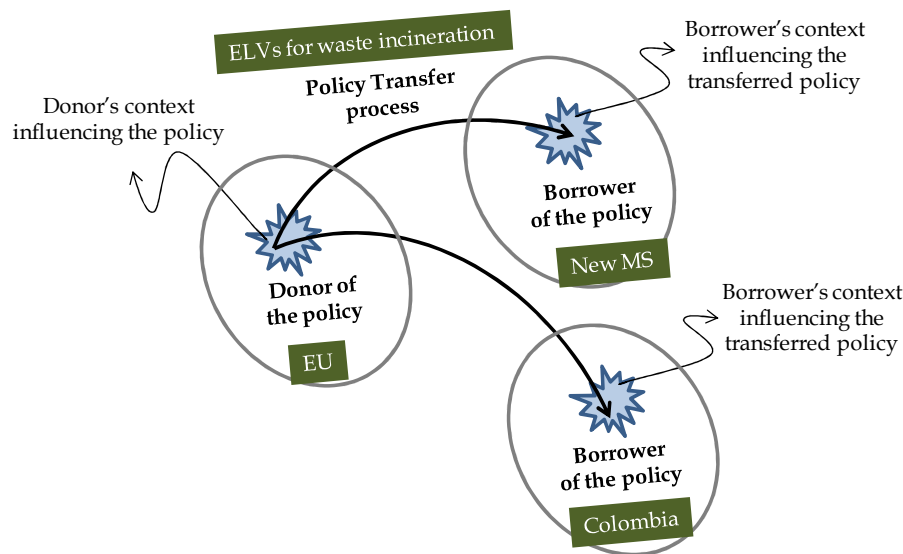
ELVs for waste incineration

Policy Transfer process

Borrower's context influencing the transferred policy

Donor's context influencing the policy

Borrower of the policy

New MS

Donor of the policy

EU

Borrower's context influencing the transferred policy

Borrower of the policy

Colombia